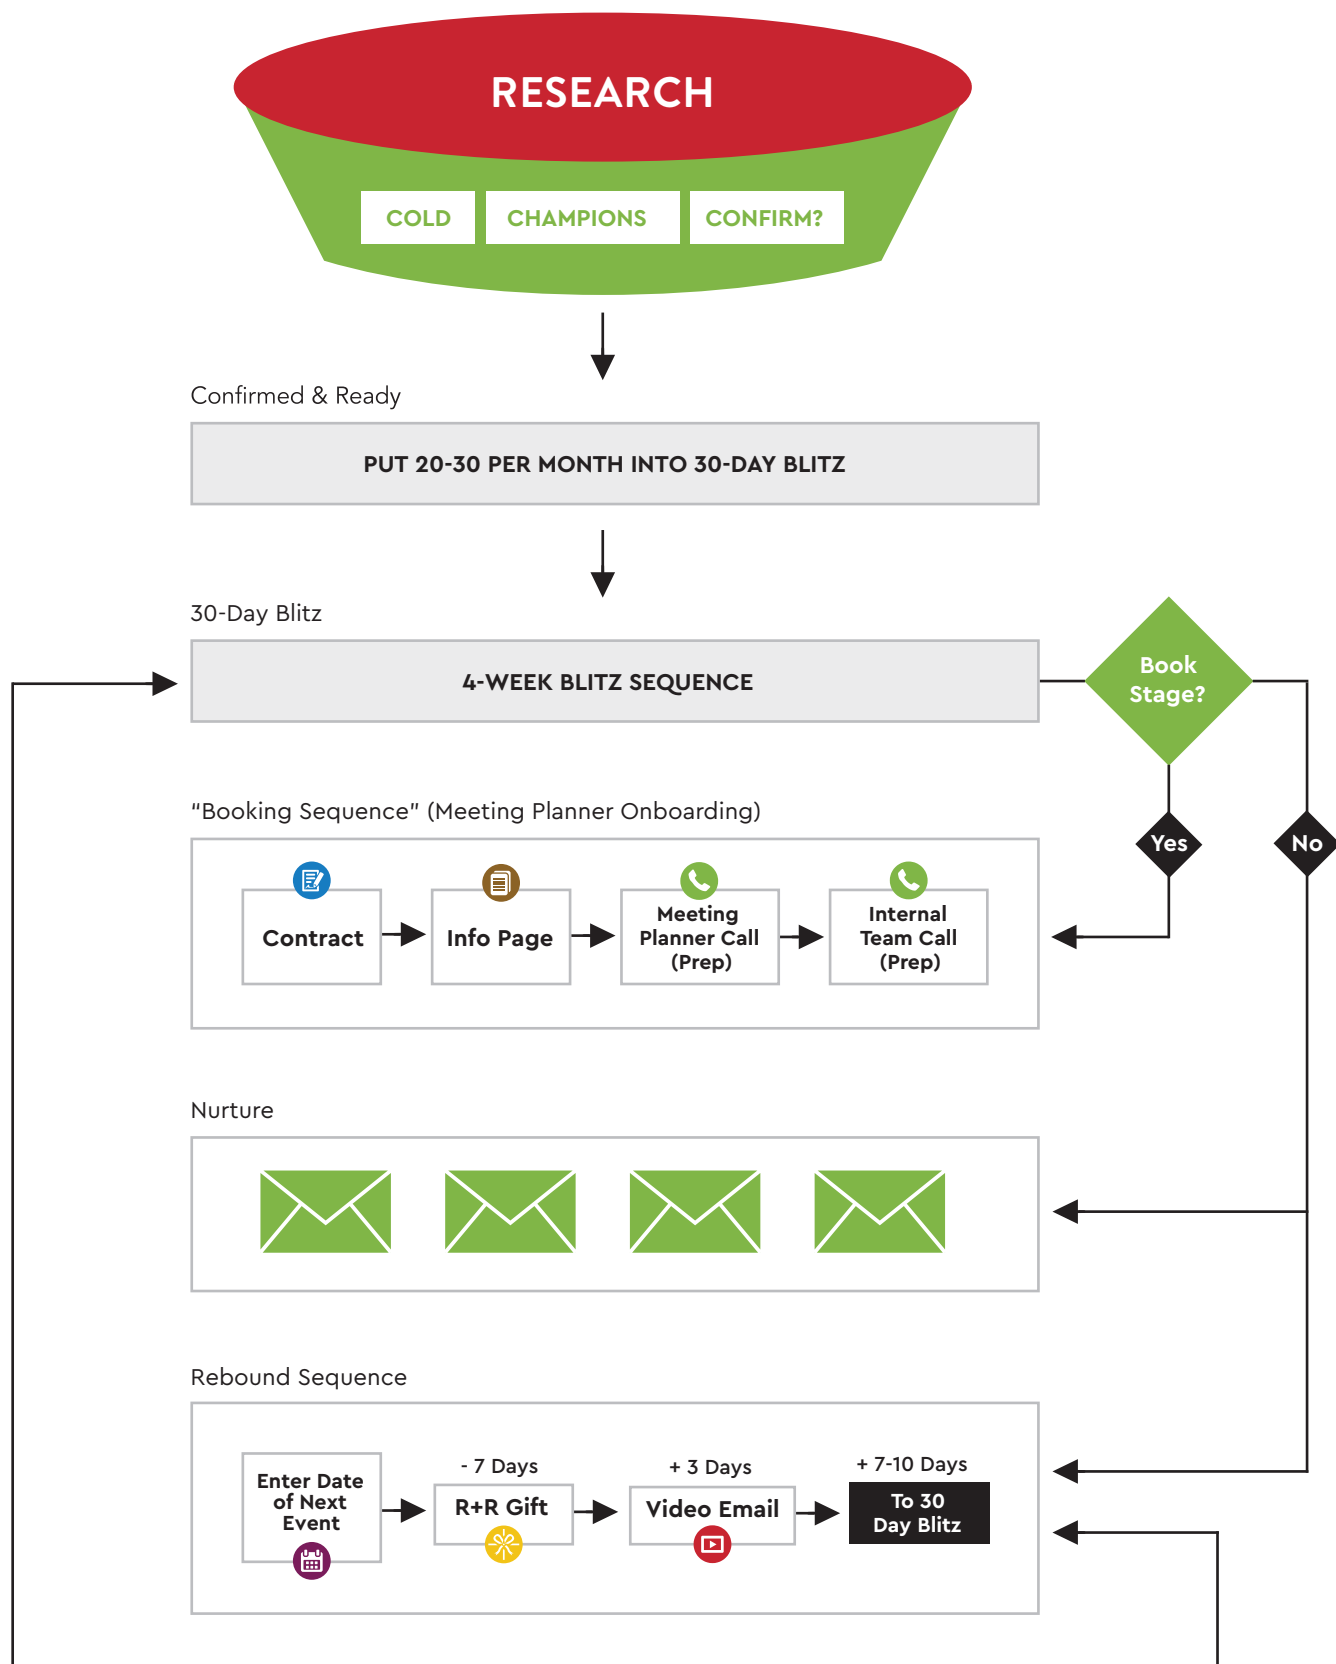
RESEARCH

COLD

CHAMPIONS

CONFIRM?

Confirmed & Ready

PUT 20-30 PER MONTH INTO 30-DAY BLITZ

30-Day Blitz

4-WEEK BLITZ SEQUENCE

Book Stage?

Yes

No

"Booking Sequence" (Meeting Planner Onboarding)

Contract

Info Page

Meeting Planner Call (Prep)

Internal Team Call (Prep)

Nurture

Rebound Sequence

Enter Date of Next Event

- 7 Days

R+R Gift

+ 3 Days

Video Email

+ 7-10 Days

To 30 Day Blitz